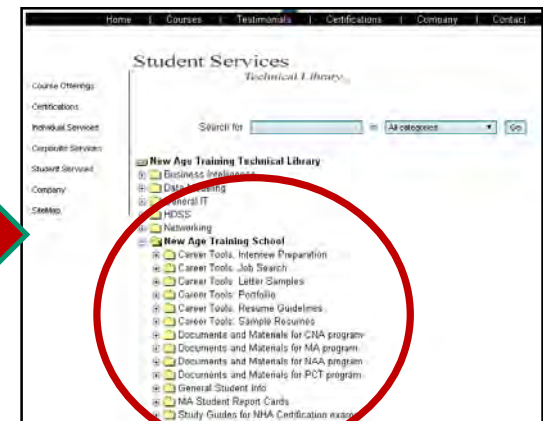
Home | Courses | Testimonials | Certifications | Company | Contact

Student Services
Technical Library

Course Offerings
Certifications
Individual Services
Corporate Services
Student Services
Company
SiteMap

Search for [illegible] in All categories Go

New Age Training Technical Library
Business Intelligence
Data Modeling
General IT
HDSS
Networking
New Age Training School
Career Tools: Interview Preparation
Career Tools: Job Search
Career Tools: Letter Samples
Career Tools: Portfolio
Career Tools: Resume Guidelines
Career Tools: Sample Resumes
Documents and Materials for CNA program
Documents and Materials for MA program
Documents and Materials for NAA program
Documents and Materials for PCT program
General Student Info
MA Student Report Cards
Study Guides for NHA Certification exam